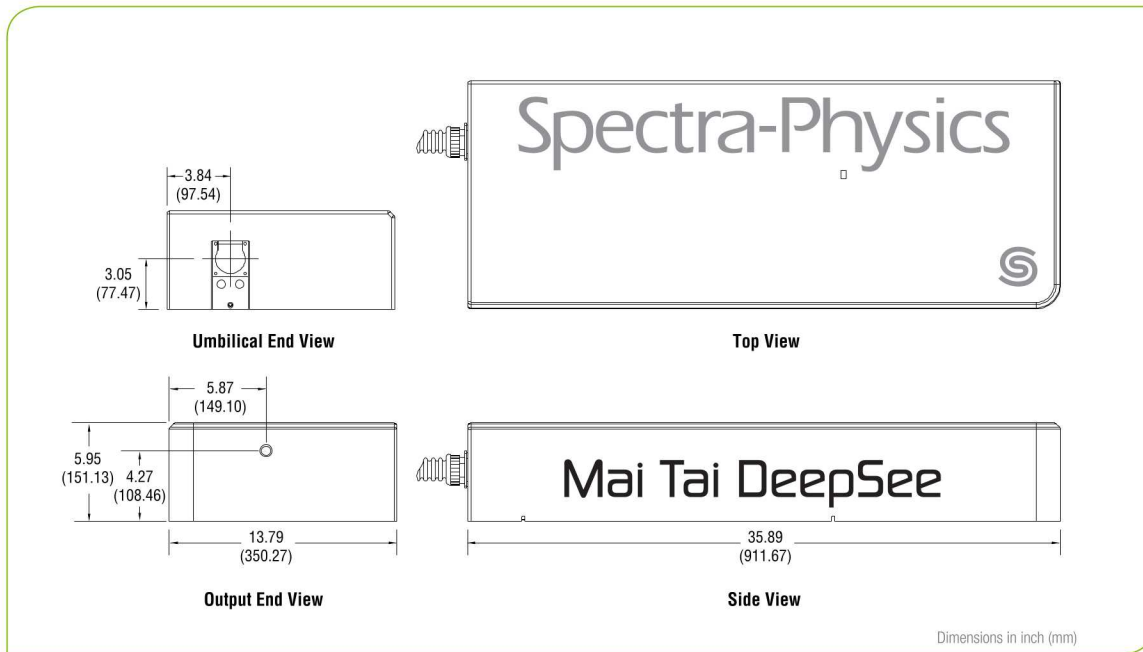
3.84
(97.54)

3.05
(77.47)

Spectra-Physics

Umbilical End View

Top View

5.87
(149.10)

5.95
(151.13)

4.27
(108.46)

13.79
(350.27)

Mai Tai DeepSee

35.89
(911.67)

Output End View

Side View

Dimensions in inch (mm)